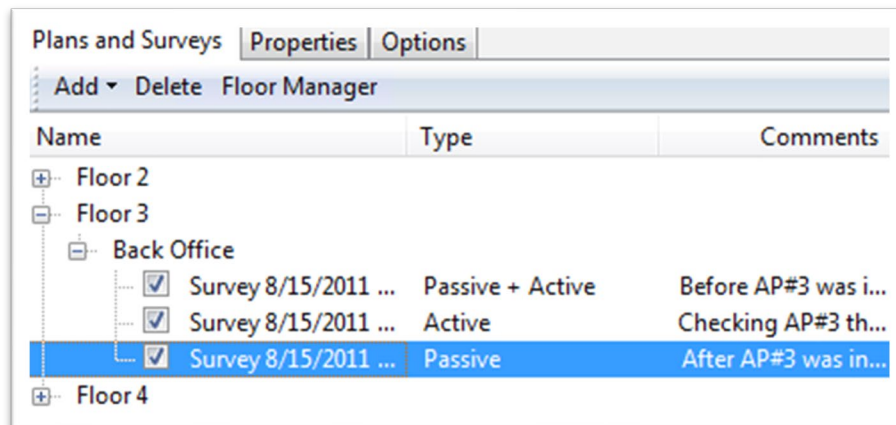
Plans and Surveys | Properties | Options

Add ▾ Delete Floor Manager

| Name | Type | Comments |
|---|---|---|
| Floor 2 | | |
| Floor 3 | | |
| Back Office | | |
| Survey 8/15/2011 ... | Passive + Active | Before AP#3 was i... |
| Survey 8/15/2011 ... | Active | Checking AP#3 th... |
| Survey 8/15/2011 ... | Passive | After AP#3 was in... |
| Floor 4 | | |